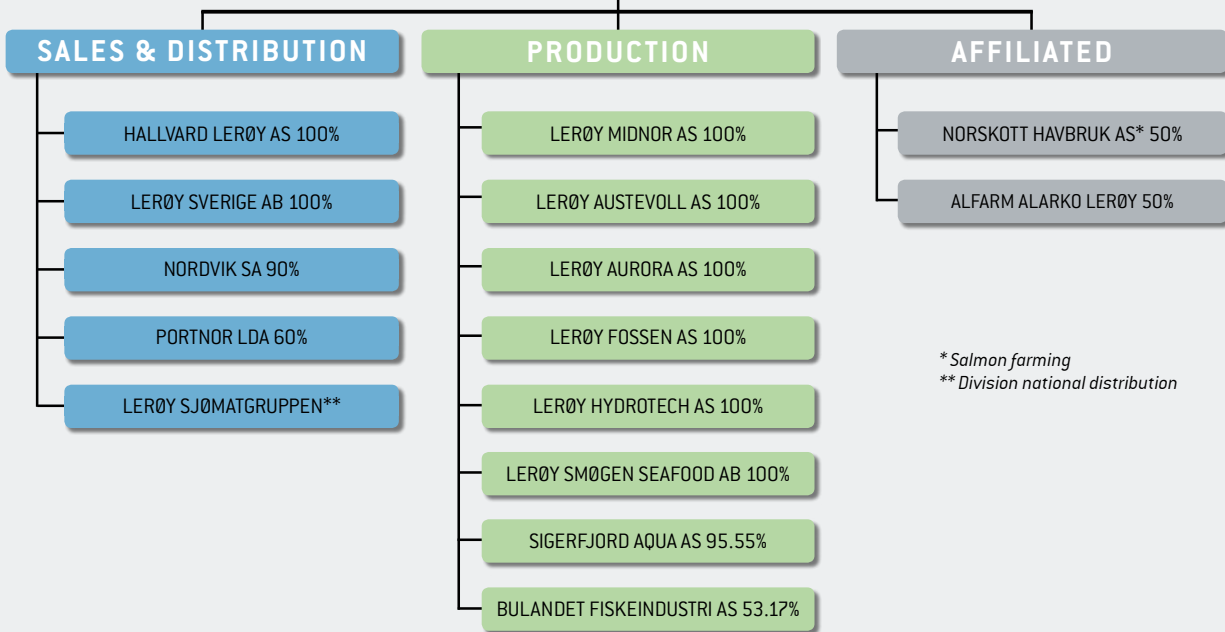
SALES & DISTRIBUTION

HALLVARD LERØY AS 100%

LERØY SVERIGE AB 100%

NORDVIK SA 90%

PORTNOR LDA 60%

LERØY SJØMATGRUPPEN**

PRODUCTION

LERØY MIDNOR AS 100%

LERØY AUSTEVOLL AS 100%

LERØY AURORA AS 100%

LERØY FOSSEN AS 100%

LERØY HYDROTECH AS 100%

LERØY SMØGEN SEAFOOD AB 100%

SIGERFJORD AQUA AS 95.55%

BULANDET FISKEINDUSTRI AS 53.17%

AFFILIATED

NORSKOTT HAVBRUK AS* 50%

ALFARM ALARKO LERØY 50%

* Salmon farming
** Division national distribution